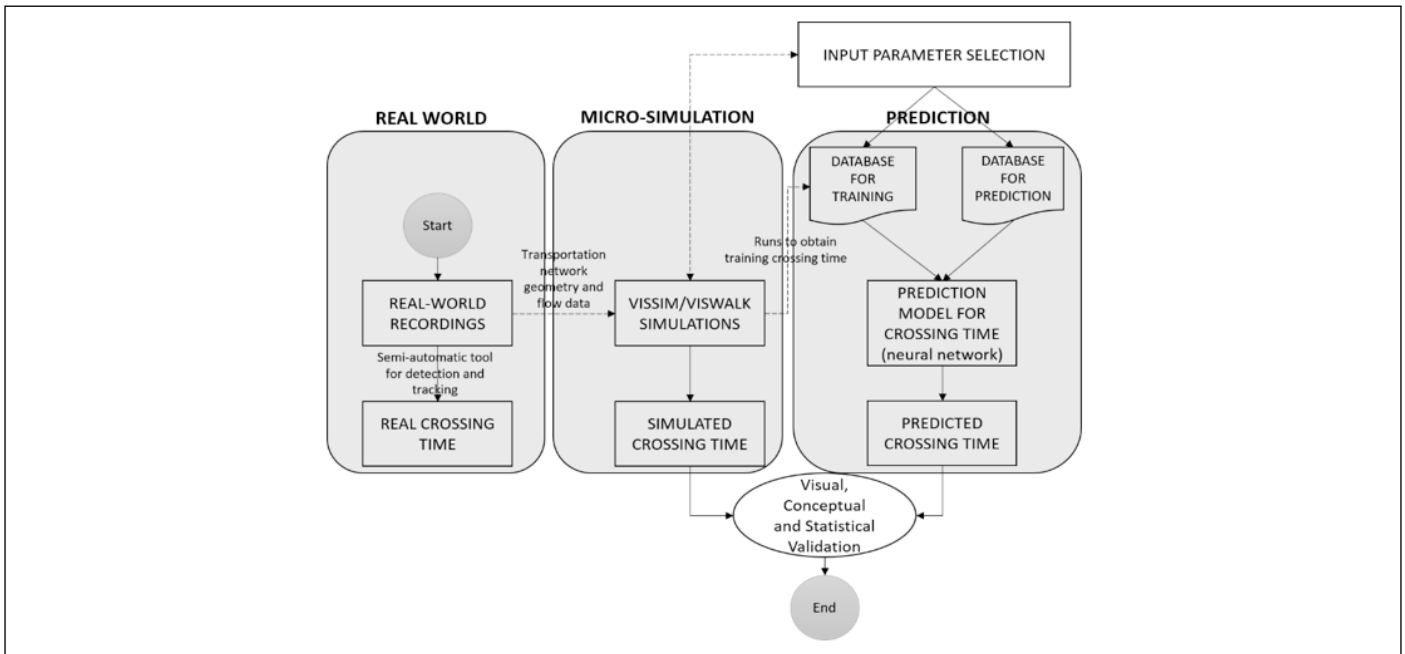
INPUT PARAMETER SELECTION

REAL WORLD

MICRO-SIMULATION

PREDICTION

DATABASE FOR TRAINING

DATABASE FOR PREDICTION

Start

Transportation network geometry and flow data

Runs to obtain training crossing time

REAL-WORLD RECORDINGS

VISSIM/VISWALK SIMULATIONS

PREDICTION MODEL FOR CROSSING TIME (neural network)

Semi-automatic tool for detection and tracking

REAL CROSSING TIME

SIMULATED CROSSING TIME

PREDICTED CROSSING TIME

Visual, Conceptual and Statistical Validation

End